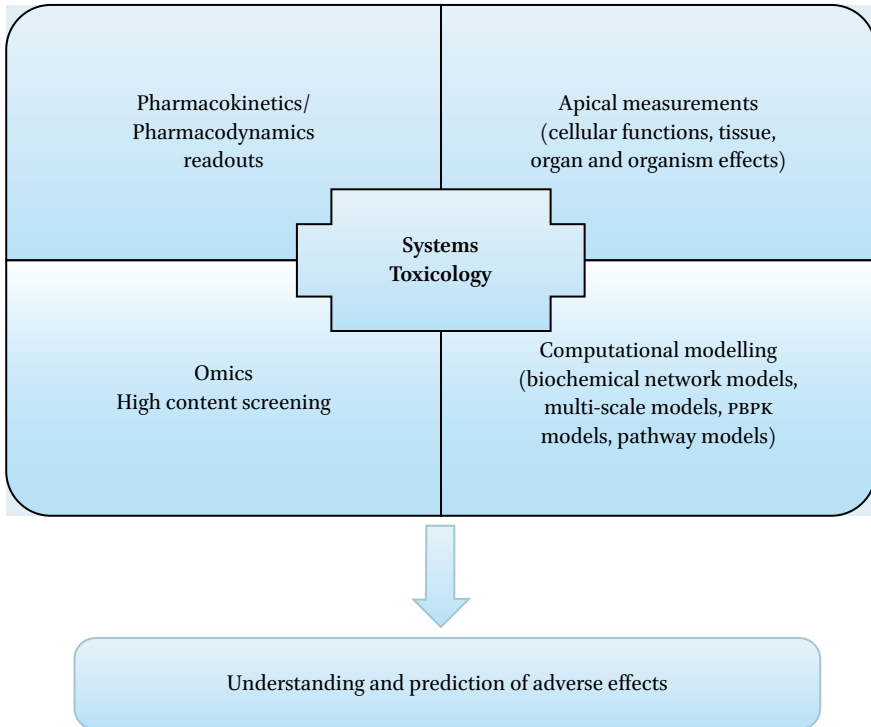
Pharmacokinetics/
Pharmacodynamics
readouts

Apical measurements
(cellular functions, tissue,
organ and organism effects)

Systems
Toxicology

Omics
High content screening

Computational modelling
(biochemical network models,
multi-scale models, PBPK
models, pathway models)

Understanding and prediction of adverse effects